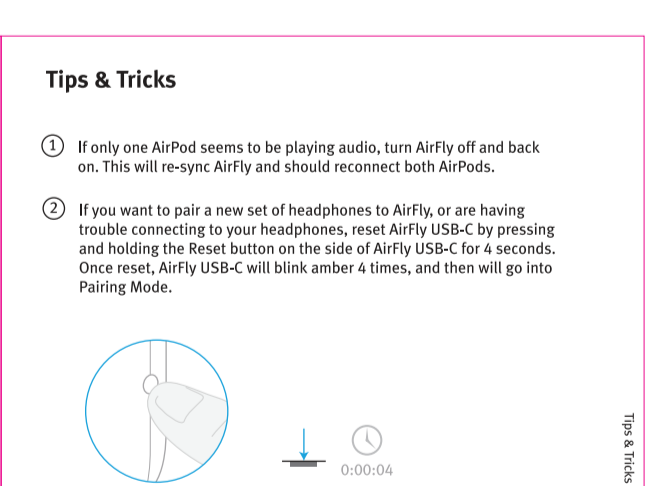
Tips & Tricks

1 If only one AirPod seems to be playing audio, turn AirFly off and back on. This will re-sync AirFly and should reconnect both AirPods.

2 If you want to pair a new set of headphones to AirFly, or are having trouble connecting to your headphones, reset AirFly USB-C by pressing and holding the Reset button on the side of AirFly USB-C for 4 seconds. Once reset, AirFly USB-C will blink amber 4 times, and then will go into Pairing Mode.

0:00:04

Tips & Tricks